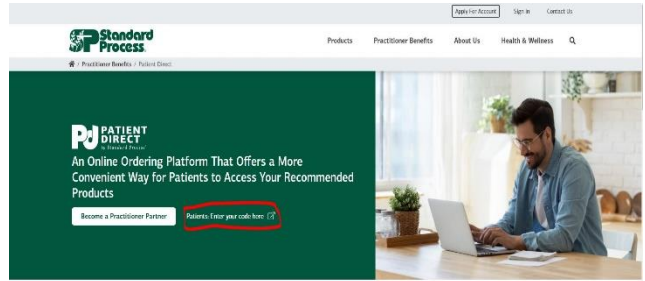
Apply For Account Sign In Contact Us

SP Standard Process

Products Practitioner Benefits About Us Health & Wellness

/ Practitioner Benefits / Patient Direct

PD PATIENT DIRECT by Standard Process

An Online Ordering Platform That Offers a More Convenient Way for Patients to Access Your Recommended Products

Become a Practitioner Partner

Patients: Enter your code here